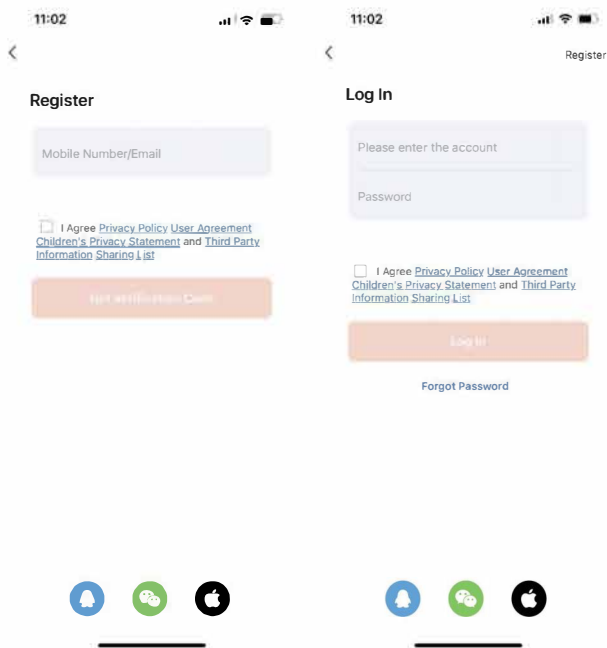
11:02

<

Register

Mobile Number/Email

I Agree Privacy Policy User Agreement Children's Privacy Statement and Third Party Information Sharing List

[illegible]

11:02

<

Register

Log In

Please enter the account

Password

I Agree Privacy Policy User Agreement Children's Privacy Statement and Third Party Information Sharing List

Log In

Forgot Password